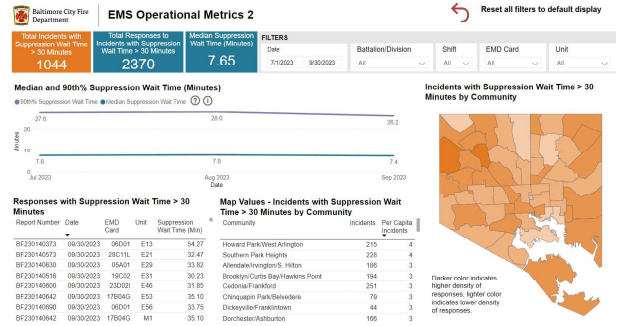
Baltimore City Fire Department

EMS Operational Metrics 2

Reset all filters to default display

Total Incidents with Suppression Wait Time > 30 Minutes
1044

Total Responses to Incidents with Suppression Wait Time > 30 Minutes
2370

Median Suppression Wait Time (Minutes)
7.65

FILTERS

Date
7/1/2023 9/30/2023

Battalion/Division
All

Shift
All

EMD Card
All

Unit
All

Median and 90th% Suppression Wait Time (Minutes)

90th% Suppression Wait Time Median Suppression Wait Time

27.6
28.0
26.2
7.6
7.8
7.4

Minutes
20
10

Jul 2023
Aug 2023
Sep 2023

Incidents with Suppression Wait Time > 30 Minutes by Community

Responses with Suppression Wait Time > 30 Minutes

| Report Number | Date | EMD Card | Unit | Suppression Wait Time (Min) |
|---|---|---|---|---|
| BF230140873 | 09/30/2023 | 06D01 | E13 | 54.27 |
| BF230140573 | 09/30/2023 | 26C11L | E21 | 32.47 |
| BF230140630 | 09/30/2023 | 05A01 | E29 | 33.82 |
| BF230140516 | 09/30/2023 | 19C02 | E31 | 30.23 |
| BF230140600 | 09/30/2023 | 23D02I | E46 | 31.85 |
| BF230140642 | 09/30/2023 | 17B04G | E53 | 35.10 |
| BF230140690 | 09/30/2023 | 06D01 | E56 | 35.15 |
| BF230140842 | 09/30/2023 | 17B04G | M1 | 35.10 |

Map Values - Incidents with Suppression Wait Time > 30 Minutes by Community

| Community | Incidents | Per Capita Incidents |
|---|---|---|
| Howard Park/West Arlington | 215 | 4 |
| Southern Park Heights | 226 | 4 |
| Allendale/Irvington/S. Hilton | 186 | 3 |
| Brooklyn/Curtis Bay/Hawkins Point | 194 | 3 |
| Cedonia/Frankford | 251 | 3 |
| Chinquapin Park/Belvedere | 79 | 3 |
| Dickeyville/Franklintown | 44 | 3 |
| Dorchester/Ashburton | 166 | 3 |

Darker color indicates higher density of responses, lighter color indicates lower density of responses.